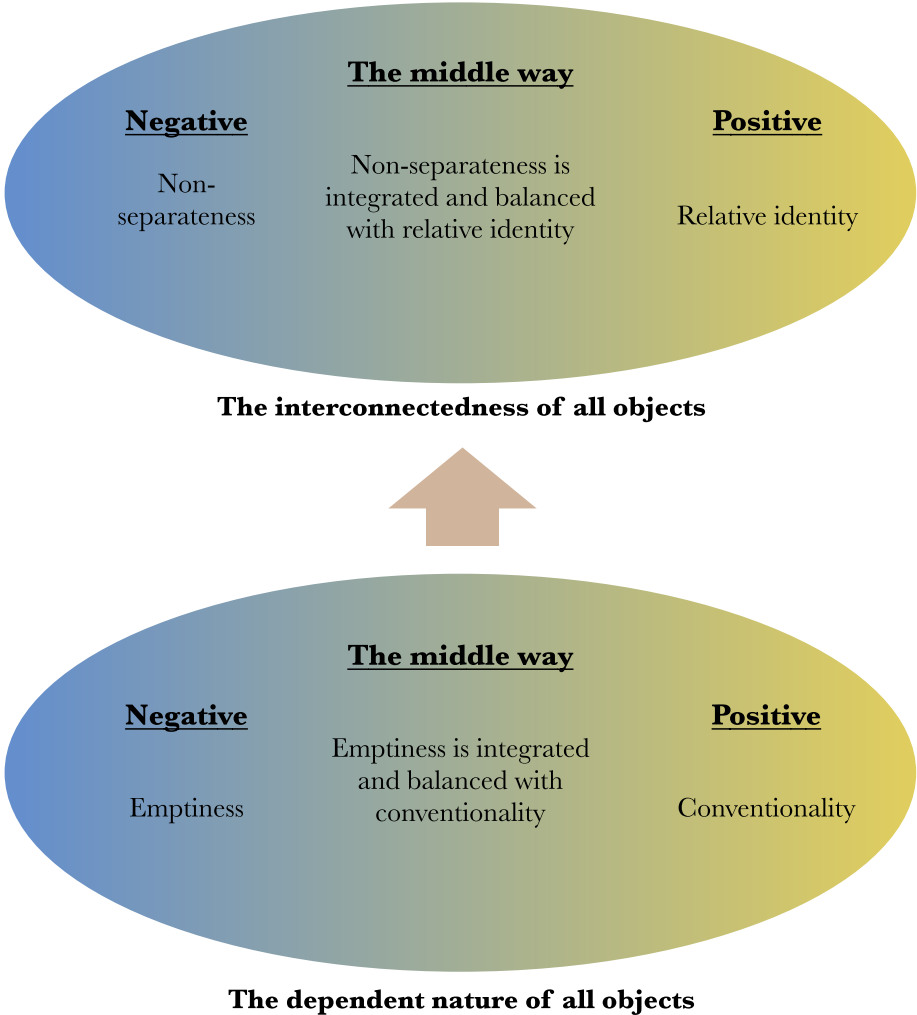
The middle way

Negative

Non-separateness

Non-separateness is integrated and balanced with relative identity

Positive

Relative identity

The interconnectedness of all objects

The middle way

Negative

Emptiness

Emptiness is integrated and balanced with conventionality

Positive

Conventionality

The dependent nature of all objects